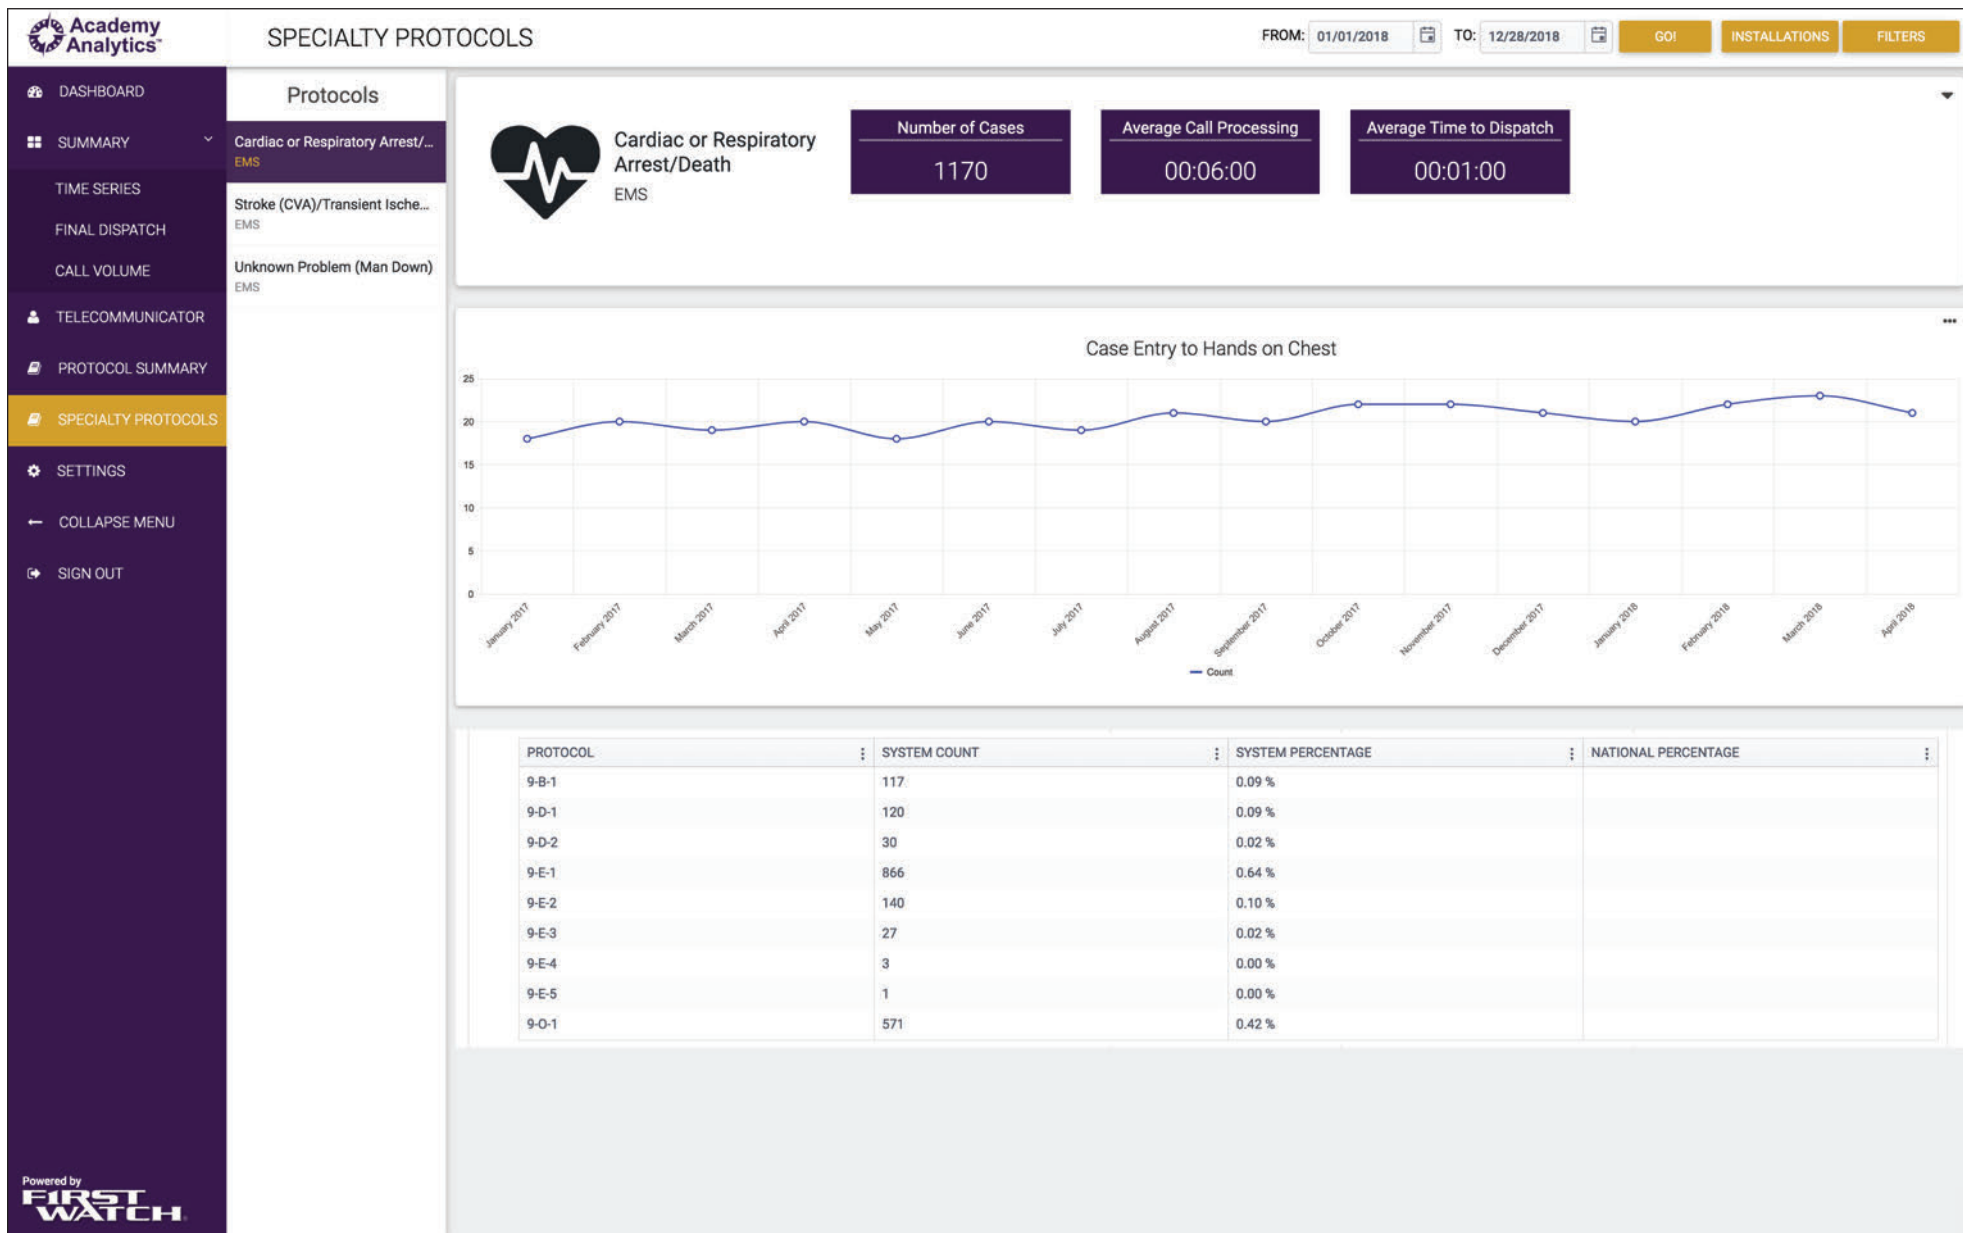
Academy Analytics™

SPECIALTY PROTOCOLS

FROM: 01/01/2018 TO: 12/28/2018 GO! INSTALLATIONS FILTERS

DASHBOARD
SUMMARY
TIME SERIES
FINAL DISPATCH
CALL VOLUME
TELECOMMUNICATOR
PROTOCOL SUMMARY
SPECIALTY PROTOCOLS
SETTINGS
COLLAPSE MENU
SIGN OUT

Powered by FIRST WATCH

Protocols

Cardiac or Respiratory Arrest/...
EMS

Stroke (CVA)/Transient Ische...
EMS

Unknown Problem (Man Down)
EMS

Cardiac or Respiratory Arrest/Death
EMS

Number of Cases
1170

Average Call Processing
00:06:00

Average Time to Dispatch
00:01:00

Case Entry to Hands on Chest

25
20
15
10
5
0

January 2017 February 2017 March 2017 April 2017 May 2017 June 2017 July 2017 August 2017 September 2017 October 2017 November 2017 December 2017 January 2018 February 2018 March 2018 April 2018

Count

| PROTOCOL | SYSTEM COUNT | SYSTEM PERCENTAGE | NATIONAL PERCENTAGE |
|---|---|---|---|
| 9-B-1 | 117 | 0.09 % | |
| 9-D-1 | 120 | 0.09 % | |
| 9-D-2 | 30 | 0.02 % | |
| 9-E-1 | 866 | 0.64 % | |
| 9-E-2 | 140 | 0.10 % | |
| 9-E-3 | 27 | 0.02 % | |
| 9-E-4 | 3 | 0.00 % | |
| 9-E-5 | 1 | 0.00 % | |
| 9-O-1 | 571 | 0.42 % | |